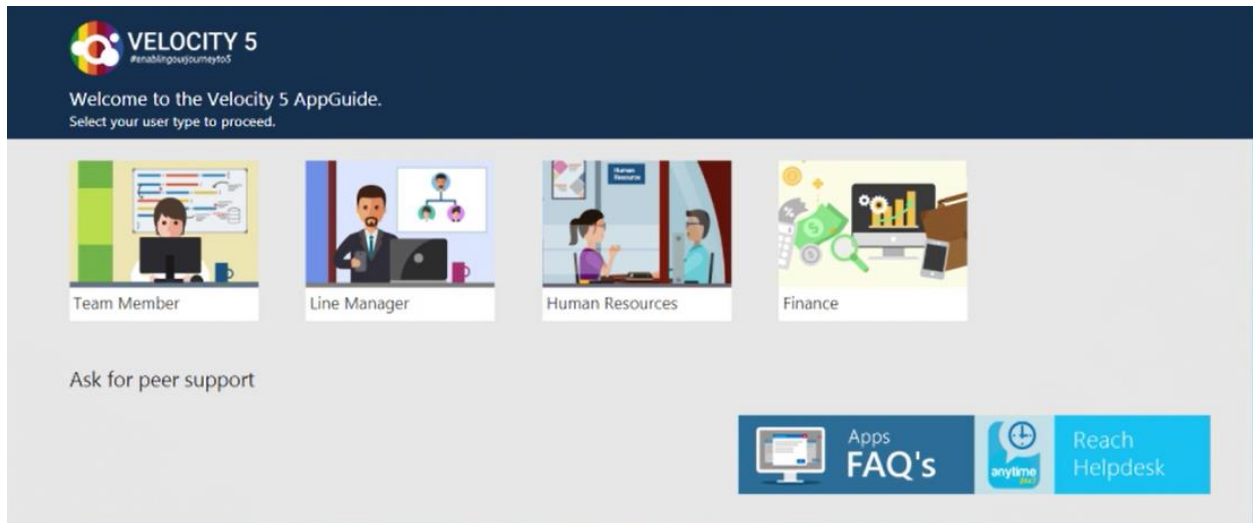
VELOCITY 5
#enablingourjourneyto5

Welcome to the Velocity 5 AppGuide.
Select your user type to proceed.

Human Resources

Team Member

Line Manager

Human Resources

Finance

Ask for peer support

Apps
FAQ's

anytime
24x7

Reach
Helpdesk